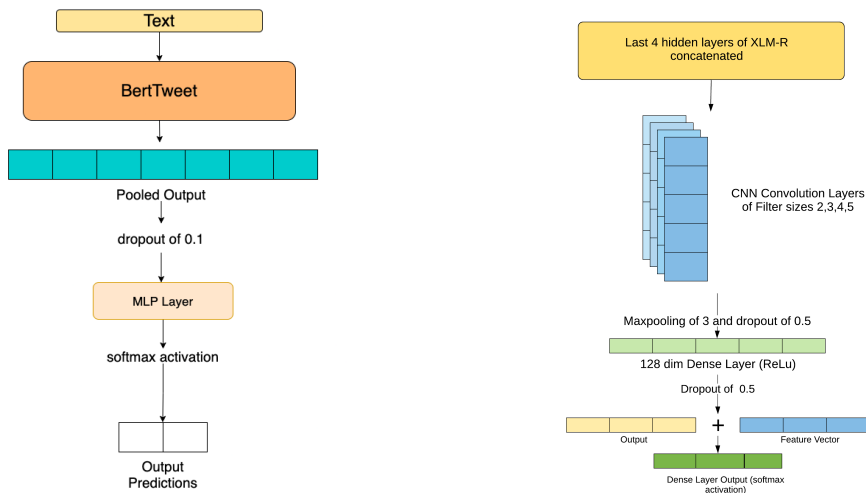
Text

BertTweet

Pooled Output

dropout of 0.1

MLP Layer

softmax activation

Output Predictions

Last 4 hidden layers of XLM-R concatenated

CNN Convolution Layers of Filter sizes 2,3,4,5

Maxpooling of 3 and dropout of 0.5

128 dim Dense Layer (ReLu)

Dropout of 0.5

Output

+

Feature Vector

Dense Layer Output (softmax activation)